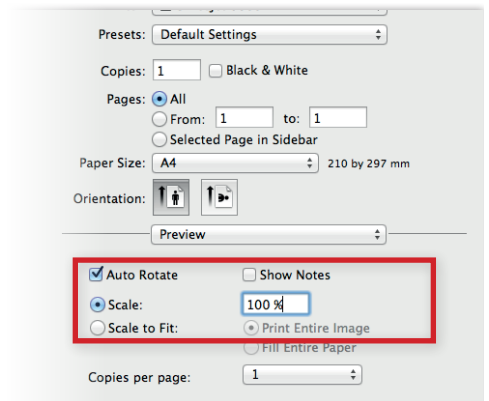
Presets: Default Settings

Copies: 1 Black & White

Pages: All

From: 1 to: 1

Selected Page in Sidebar

Paper Size: A4 210 by 297 mm

Orientation:

Preview

Auto Rotate

Show Notes

Scale: 100 %

Scale to Fit:

Print Entire Image

Fill Entire Paper

Copies per page: 1